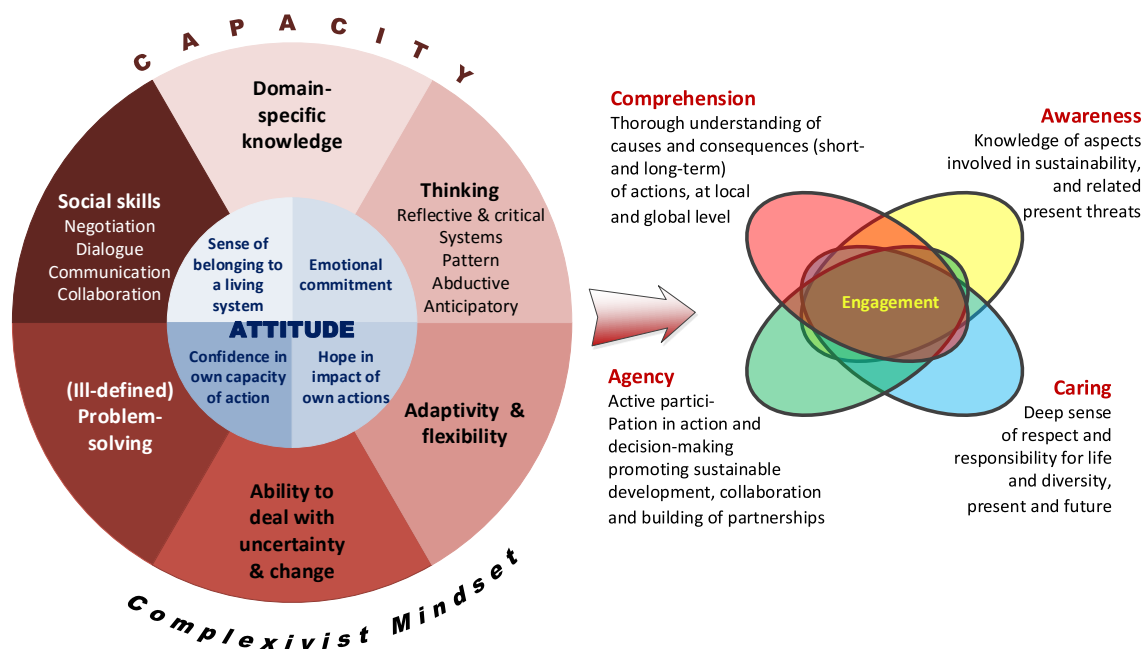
CAPACITY

Domain-specific knowledge

Thinking
Reflective & critical
Systems
Pattern
Abductive
Anticipatory

Social skills
Negotiation
Dialogue
Communication
Collaboration

Sense of belonging to a living system

Emotional commitment

ATTITUDE

Confidence in own capacity of action

Hope in impact of own actions

(Ill-defined) Problem-solving

Adaptivity & flexibility

Ability to deal with uncertainty & change

Complexivist Mindset

Comprehension
Thorough understanding of causes and consequences (short- and long-term) of actions, at local and global level

Awareness
Knowledge of aspects involved in sustainability, and related present threats

Engagement

Agency
Active partici-Pation in action and decision-making promoting sustainable development, collaboration and building of partnerships

Caring
Deep sense of respect and responsibility for life and diversity, present and future